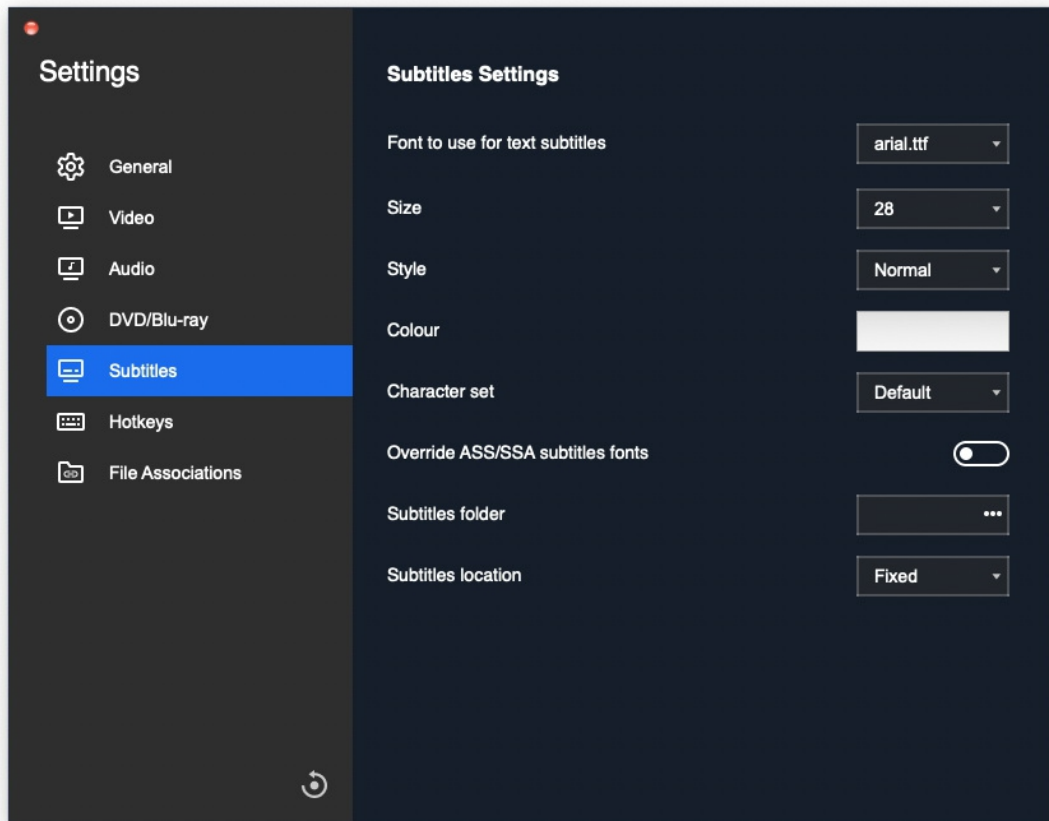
Settings

General
Video
Audio
DVD/Blu-ray
Subtitles
Hotkeys
File Associations

Subtitles Settings

Font to use for text subtitles arial.ttf
Size 28
Style Normal
Colour
Character set Default
Override ASS/SSA subtitles fonts
Subtitles folder •••
Subtitles location Fixed